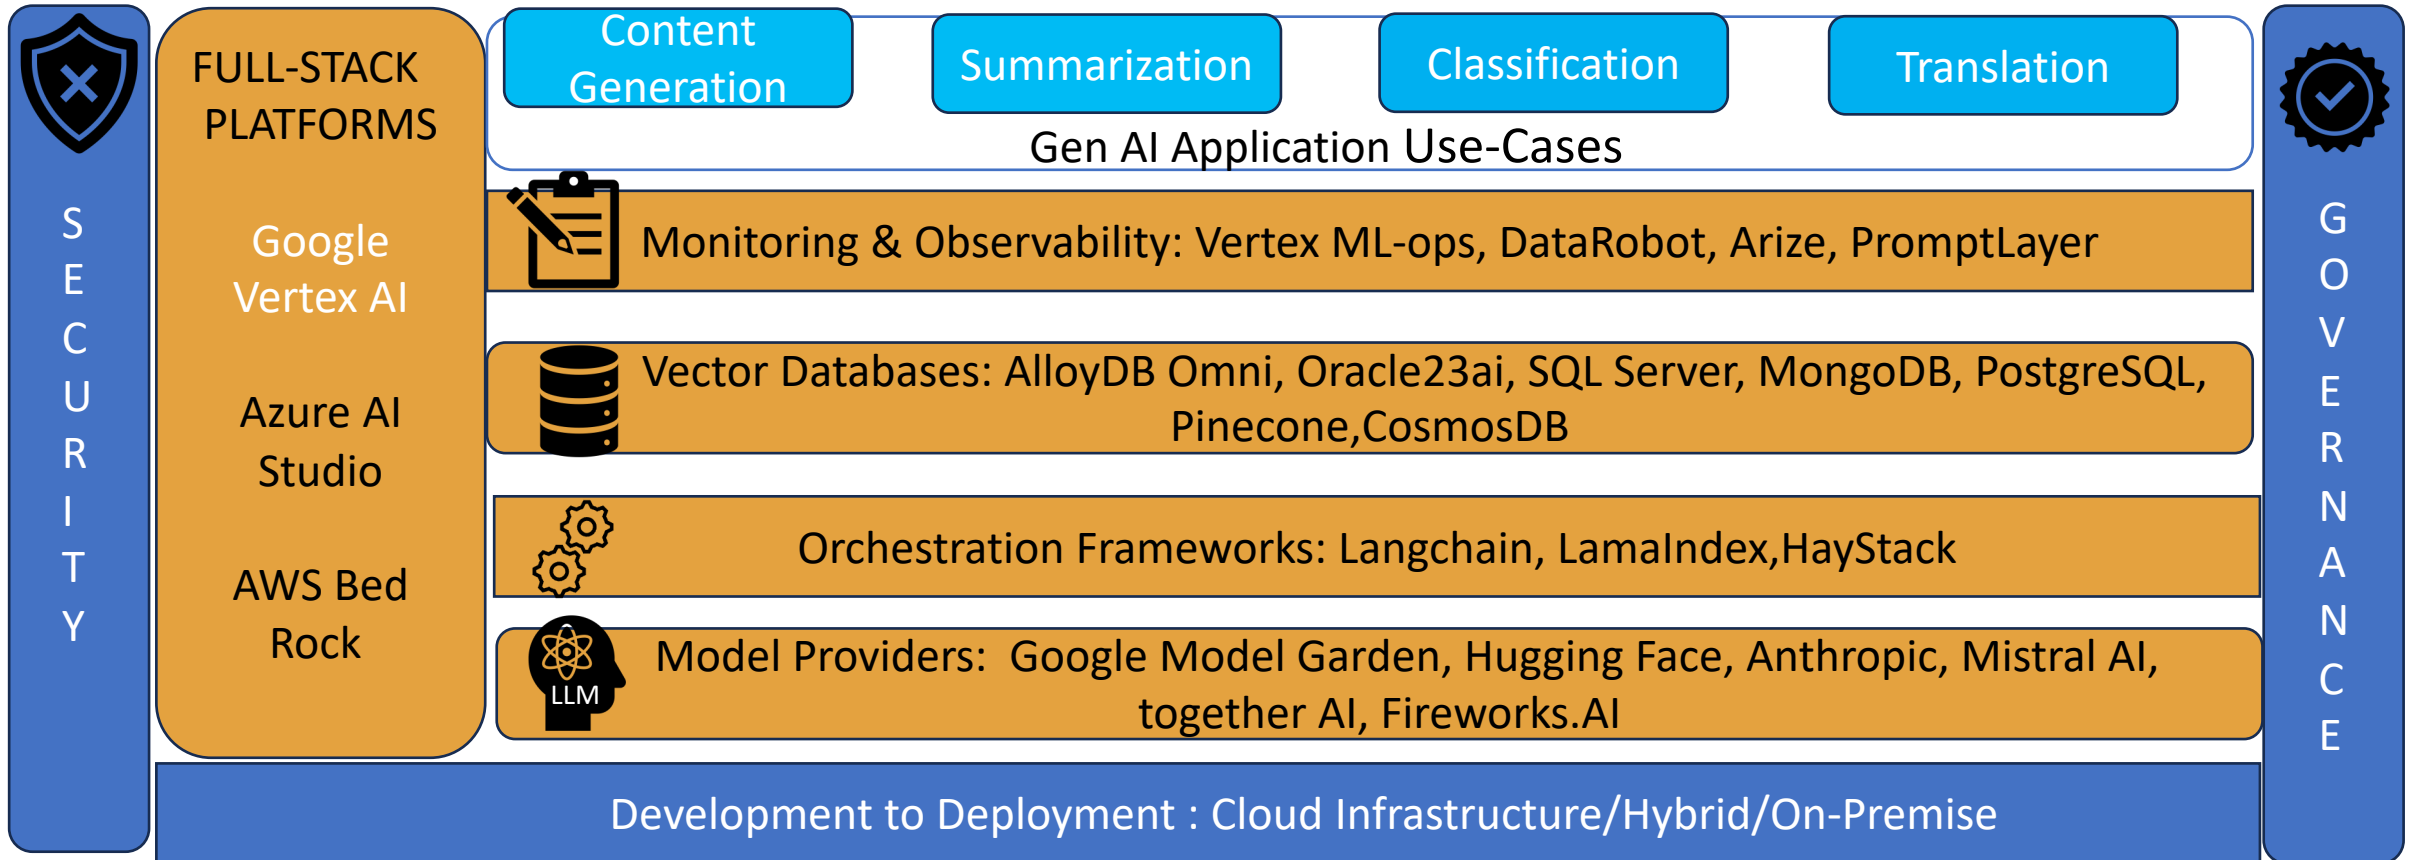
SECURITY

FULL-STACK PLATFORMS

Google Vertex AI

Azure AI Studio

AWS Bed Rock

Content Generation

Summarization

Classification

Translation

Gen AI Application Use-Cases

GOVERNANCE

Monitoring & Observability: Vertex ML-ops, DataRobot, Arize, PromptLayer

Vector Databases: AlloyDB Omni, Oracle23ai, SQL Server, MongoDB, PostgreSQL, Pinecone,CosmosDB

Orchestration Frameworks: Langchain, LamaIndex,HayStack

LLM

Model Providers: Google Model Garden, Hugging Face, Anthropic, Mistral AI, together AI, Fireworks.AI

Development to Deployment : Cloud Infrastructure/Hybrid/On-Premise